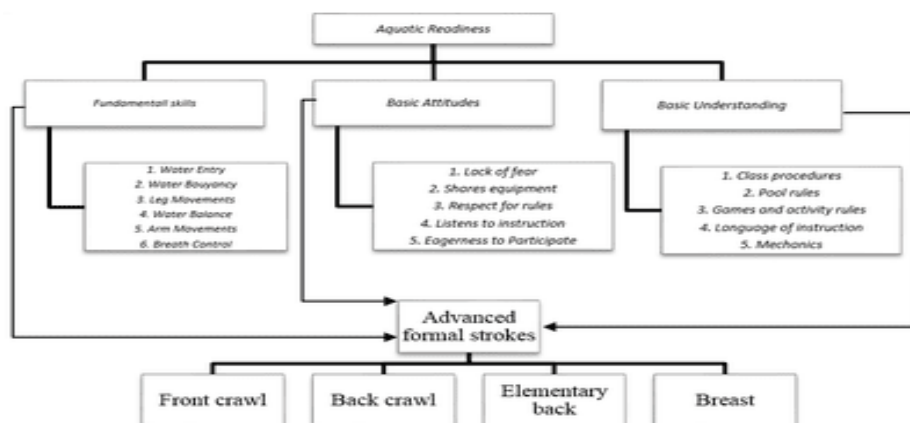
Aquatic Readiness

Fundamentall skills

1. Water Entry
2. Water Bouyancy
3. Leg Movements
4. Water Balance
5. Arm Movements
6. Breath Control

Basic Attitudes

1. Lack of fear
2. Shores equipment
3. Respect for rules
4. Listens to instruction
5. Eagerness to Participate

Basic Understanding

1. Class procedures
2. Pool rules
3. Games and activity rules
4. Language of instruction
5. Mechanics

Advanced formal strokes

Front crawl

Back crawl

Elementary back

Breast